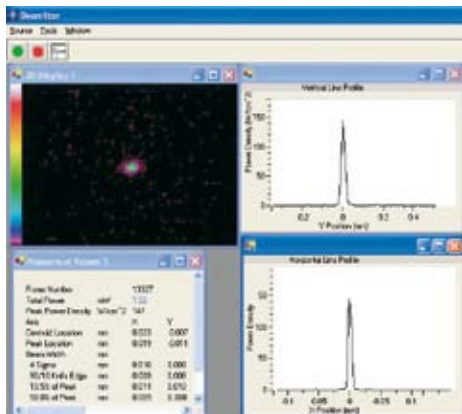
BeamStar
Source Tools Window
2D Display 1
Vertical Line Profile
Power Density (W/cm^2)
150
100
50
0
-0.2 0 0.2 0.4
Y Position (cm)
Horizontal Line Profile
Power Density
150
100
50
0
-0.1 -0.05 0 0.05 0.1
X Position (cm)
Measurement Results 1
Frame Number 13327
Total Power mW 1.22
Peak Power Density W/cm^2 147
Axis X Y
Centroid Location mm -0.003 -0.007
Peak Location mm 0.000 -0.015
Beam Width mm
4 Sigma mm 0.010 0.000
90/10 Knife Edge mm 0.009 0.000
13.5% of Peak mm 0.011 0.010
50.0% of Peak mm 0.005 0.008